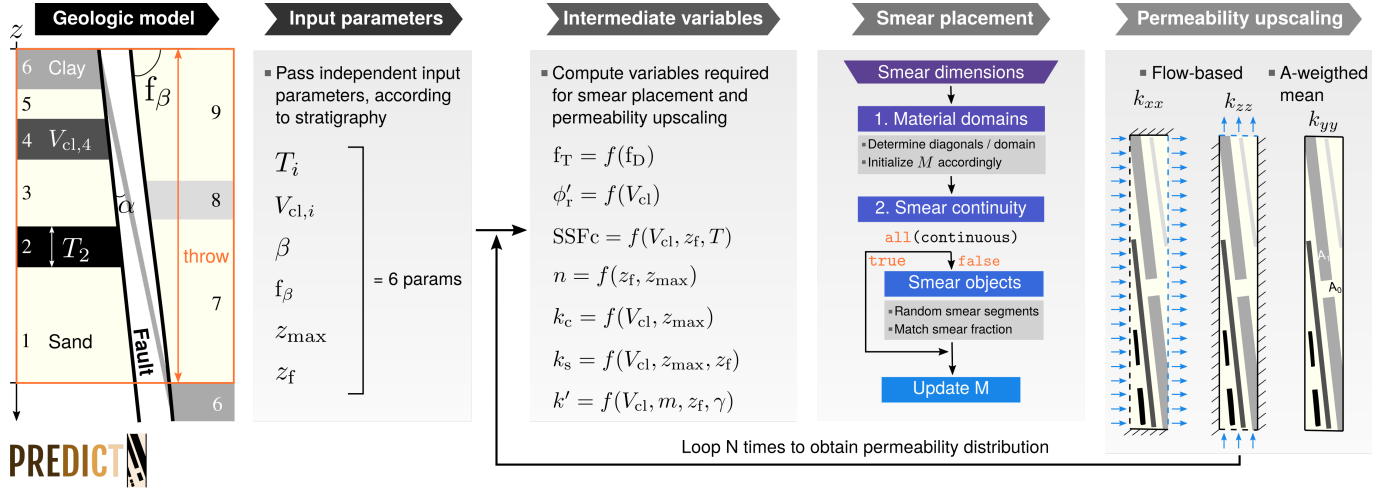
Geologic model

Input parameters

Intermediate variables

Smear placement

Permeability upscaling

$z$

6 Clay

5

4 $V_{\mathrm{cl},4}$

3

2 $T_2$

1 Sand

$\mathrm{f}_\beta$

$\alpha$

Fault

9

8

throw

7

6

PREDICT

■ Pass independent input parameters, according to stratigraphy

$T_i$

$V_{\mathrm{cl},i}$

$\beta$

$\mathrm{f}_\beta$

$z_{\max}$

$z_{\mathrm{f}}$

= 6 params

■ Compute variables required for smear placement and permeability upscaling

$\mathrm{f_T} = f(\mathrm{f_D})$

$\phi'_{\mathrm{r}} = f(V_{\mathrm{cl}})$

$\mathrm{SSFc} = f(V_{\mathrm{cl}}, z_{\mathrm{f}}, T)$

$n = f(z_{\mathrm{f}}, z_{\max})$

$k_{\mathrm{c}} = f(V_{\mathrm{cl}}, z_{\max})$

$k_{\mathrm{s}} = f(V_{\mathrm{cl}}, z_{\max}, z_{\mathrm{f}})$

$k' = f(V_{\mathrm{cl}}, m, z_{\mathrm{f}}, \gamma)$

Smear dimensions

1. Material domains

■ Determine diagonals / domain
■ Initialize $M$ accordingly

2. Smear continuity

all(continuous)

true

false

Smear objects

■ Random smear segments
■ Match smear fraction

Update M

■ Flow-based

■ A-weigthed mean

$k_{xx}$

$k_{zz}$

$k_{yy}$

$A_1$

$A_0$

Loop N times to obtain permeability distribution